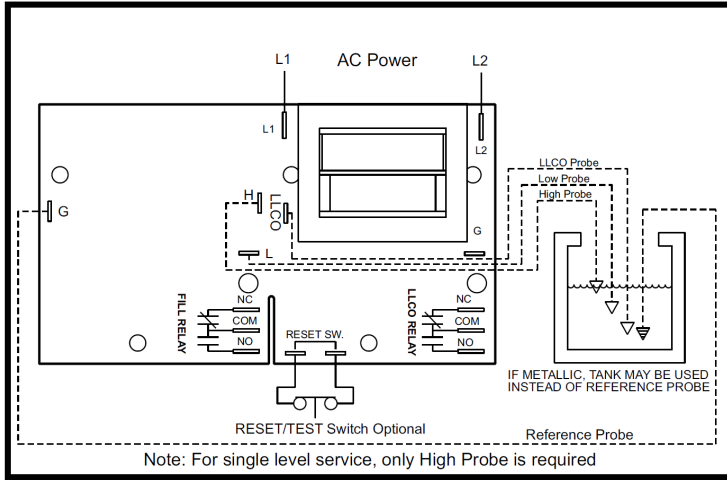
L1

AC Power

L2

L1

L2

LLCO Probe

Low Probe

High Probe

H

LLCO

G

G

L

FILL RELAY

NC

COM

NO

RESET SW.

LLCO RELAY

NC

COM

NO

IF METALLIC, TANK MAY BE USED INSTEAD OF REFERENCE PROBE

RESET/TEST Switch Optional

Reference Probe

Note: For single level service, only High Probe is required